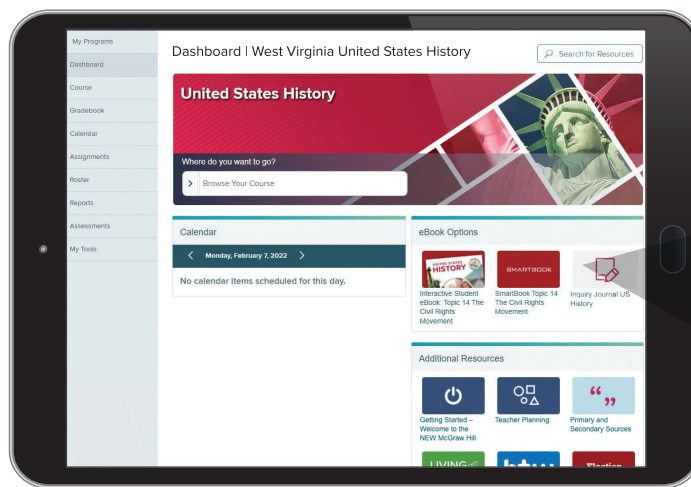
My Programs
Dashboard
Course
Gradebook
Calendar
Assignments
Roster
Reports
Assessments
My Tools

Dashboard | West Virginia United States History

Search for Resources

United States History

Where do you want to go?

Browse Your Course

Calendar

Monday, February 7, 2022

No calendar items scheduled for this day.

eBook Options

UNITED STATES HISTORY

Interactive Student eBook: Topic 14 The Civil Rights Movement

SMARTBOOK

SmartBook Topic 14 The Civil Rights Movement

Inquiry Journal US History

Additional Resources

Getting Started – Welcome to the NEW McGraw Hill

Teacher Planning

Primary and Secondary Sources

LIVING

Election